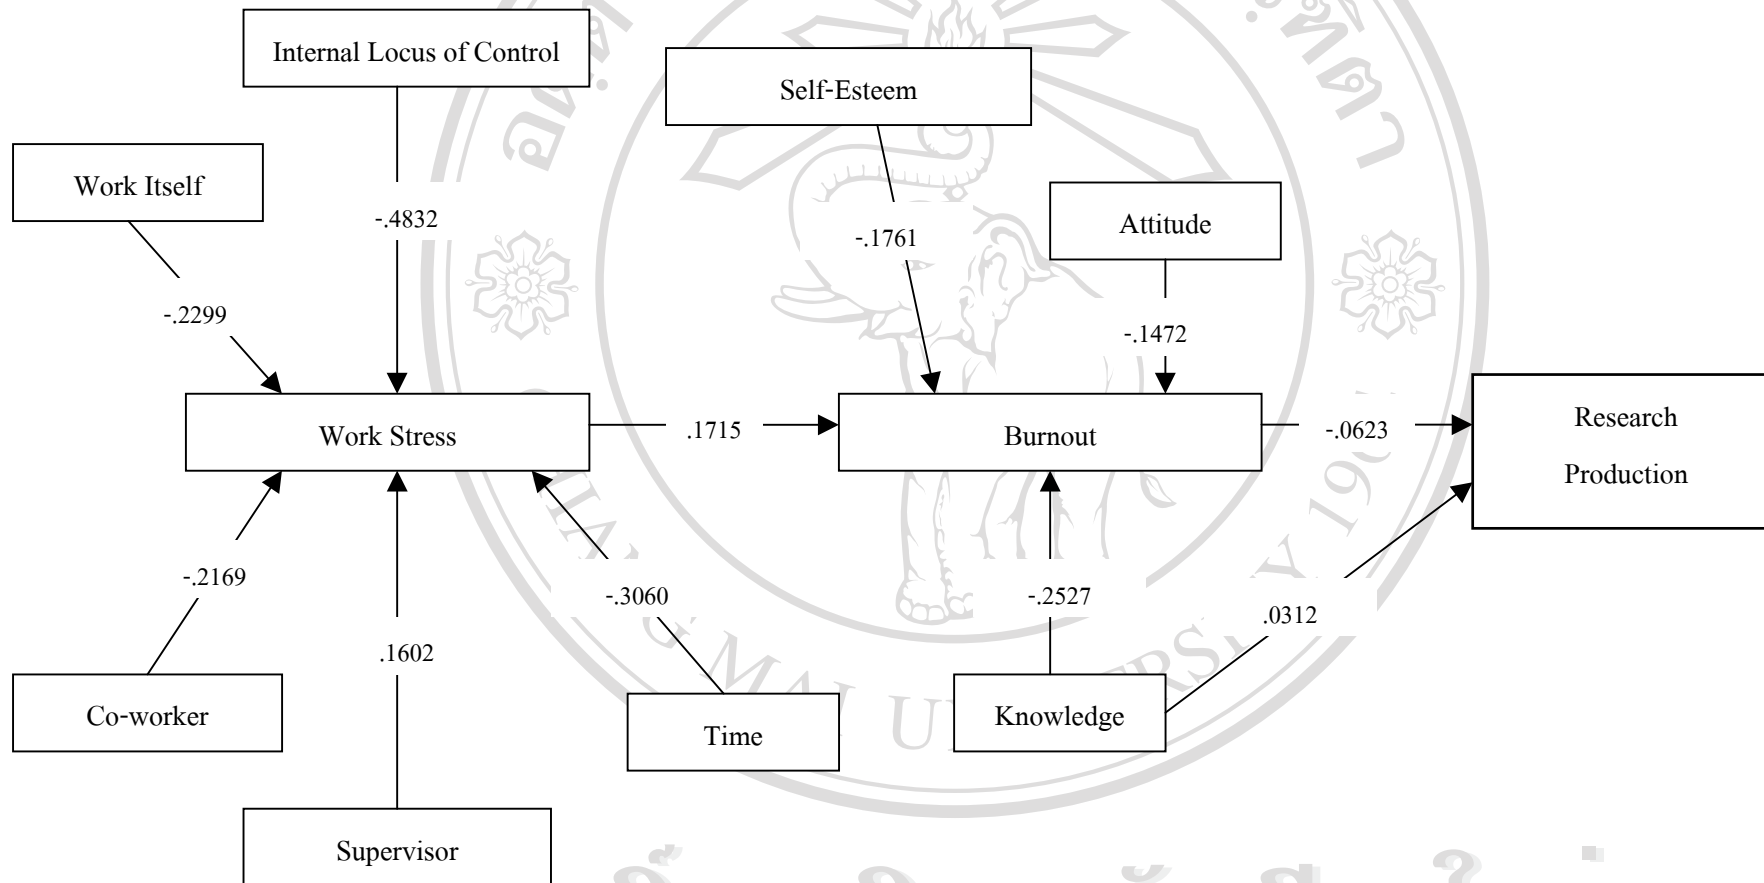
Internal Locus of Control

Self-Esteem

Work Itself

-.4832

-.1761

Attitude

-.2299

-.1472

Work Stress

.1715

Burnout

-.0623

Research Production

-.2169

-.3060

-.2527

.0312

.1602

Co-worker

Time

Knowledge

Supervisor